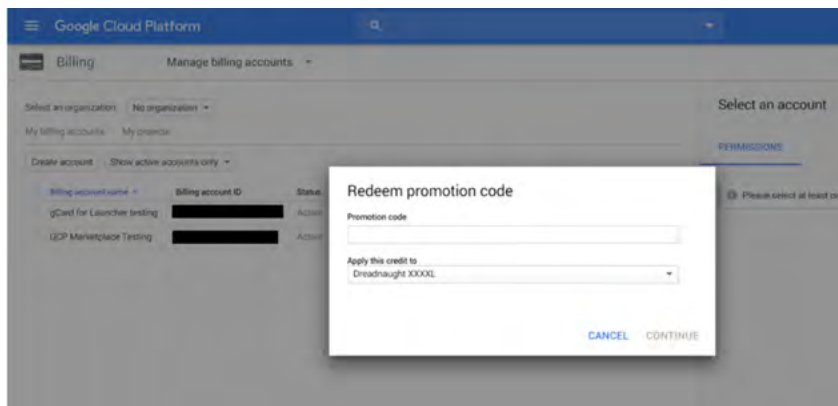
Google Cloud Platform

Billing Manage billing accounts

Select an organization: No organization

My billing accounts My invoices

Create account Show active accounts only

| Billing account name | Billing account ID | Status |
|---|---|---|
| gCard for Launcher testing | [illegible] | Active |
| GCP Marketplace Testing | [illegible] | Active |

Select an account

PERMISSIONS

Please select at least o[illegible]

Redeem promotion code

Promotion code

Apply this credit to

Dreadnaught XXXXL

CANCEL CONTINUE